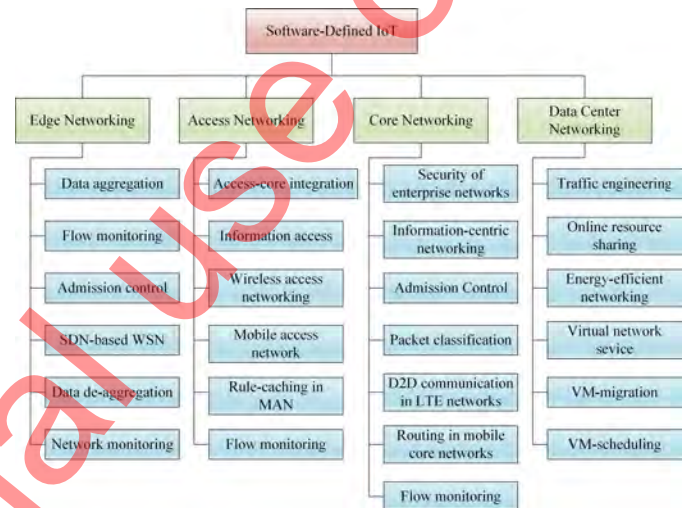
Software-Defined IoT

Edge Networking
Data aggregation
Flow monitoring
Admission control
SDN-based WSN
Data de-aggregation
Network monitoring

Access Networking
Access-core integration
Information access
Wireless access networking
Mobile access network
Rule-caching in MAN
Flow monitoring

Core Networking
Security of enterprise networks
Information-centric networking
Admission Control
Packet classification
D2D communication in LTE networks
Routing in mobile core networks
Flow monitoring

Data Center Networking
Traffic engineering
Online resource sharing
Energy-efficient networking
Virtual network sevice
VM-migration
VM-scheduling

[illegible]al use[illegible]